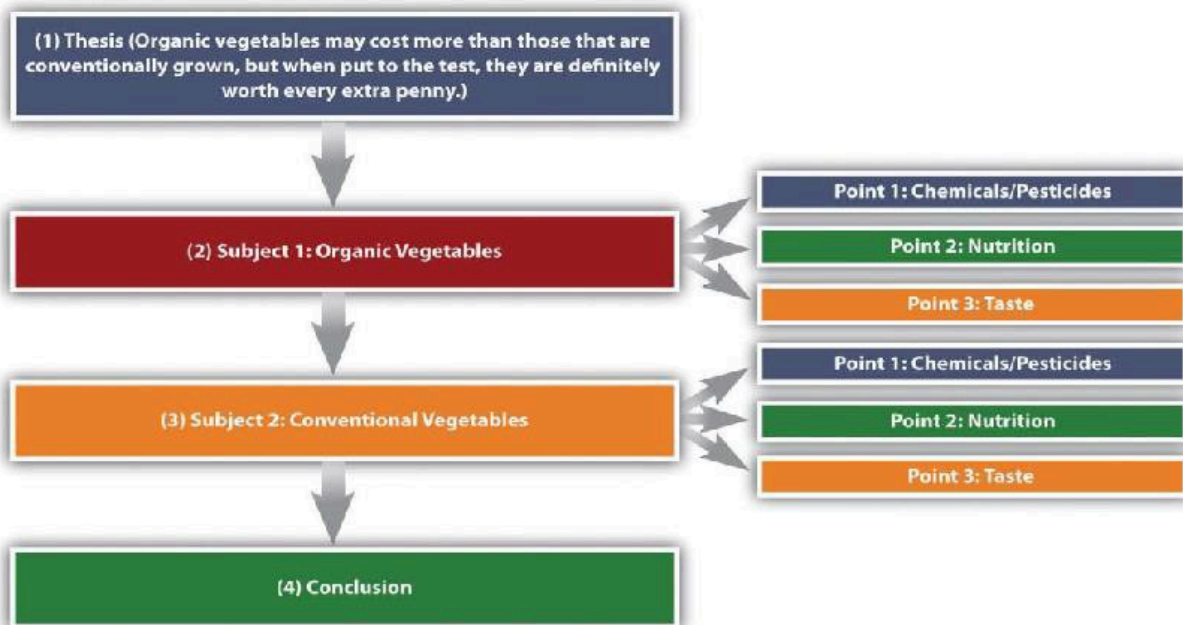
(1) Thesis (Organic vegetables may cost more than those that are conventionally grown, but when put to the test, they are definitely worth every extra penny.)

(2) Subject 1: Organic Vegetables

Point 1: Chemicals/Pesticides

Point 2: Nutrition

Point 3: Taste

(3) Subject 2: Conventional Vegetables

Point 1: Chemicals/Pesticides

Point 2: Nutrition

Point 3: Taste

(4) Conclusion